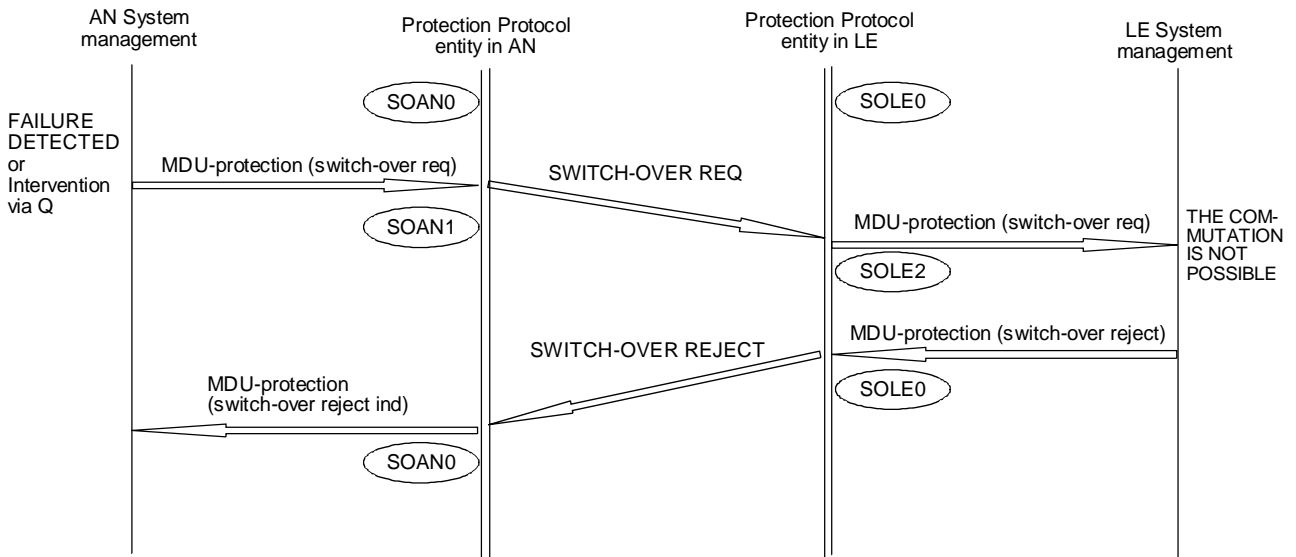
AN System management

Protection Protocol entity in AN

Protection Protocol entity in LE

LE System management

SOAN0

SOLE0

FAILURE DETECTED or Intervention via Q

MDU-protection (switch-over req)

SWITCH-OVER REQ

SOAN1

MDU-protection (switch-over req)

THE COMMUTATION IS NOT POSSIBLE

SOLE2

MDU-protection (switch-over reject)

SWITCH-OVER REJECT

SOLE0

MDU-protection (switch-over reject ind)

SOAN0